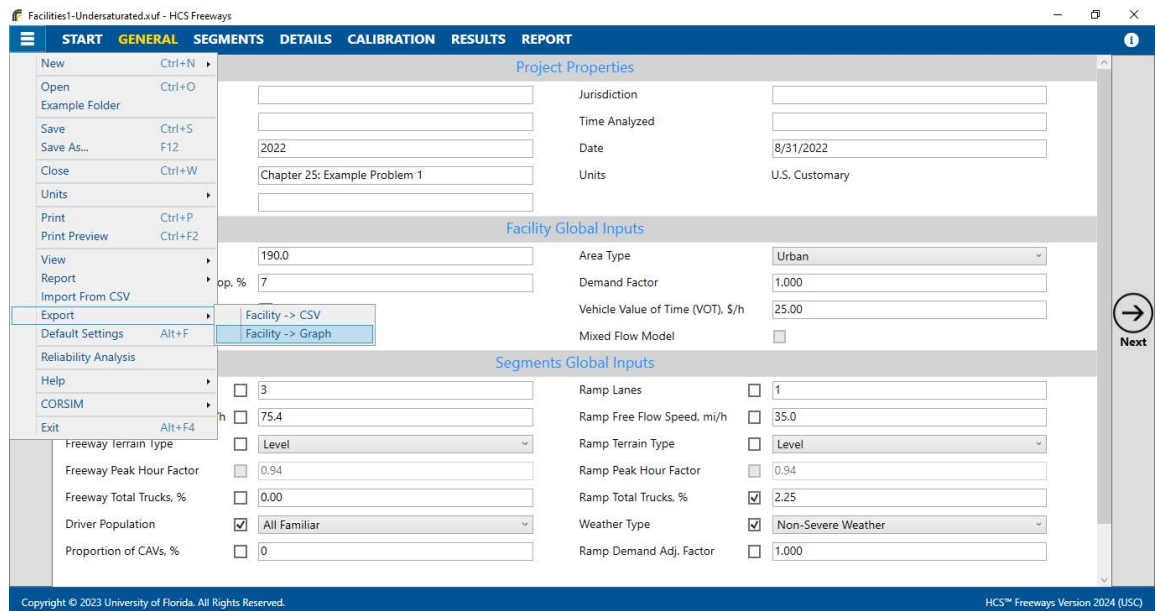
Facilities1-Undersaturated.xuf - HCS Freeways

START GENERAL SEGMENTS DETAILS CALIBRATION RESULTS REPORT

New Ctrl+N
Open Ctrl+O
Example Folder
Save Ctrl+S
Save As... F12
Close Ctrl+W
Units
Print Ctrl+P
Print Preview Ctrl+F2
View
Report
Import From CSV
Export
Default Settings Alt+F
Reliability Analysis
Help
CORSIM
Exit Alt+F4

Facility -> CSV
Facility -> Graph

Project Properties

| | | Jurisdiction | |
|---|---|---|---|
| | | Time Analyzed | |
| | 2022 | Date | 8/31/2022 |
| | Chapter 25: Example Problem 1 | Units | U.S. Customary |

Facility Global Inputs

| | | | |
|---|---|---|---|
| | 190.0 | Area Type | Urban |
| op, % | 7 | Demand Factor | 1.000 |
| | | Vehicle Value of Time (VOT), $/h | 25.00 |
| | | Mixed Flow Model | |

Segments Global Inputs

| | | | |
|---|---|---|---|
| | 3 | Ramp Lanes | 1 |
| h | 75.4 | Ramp Free Flow Speed, mi/h | 35.0 |
| Freeway Terrain Type | Level | Ramp Terrain Type | Level |
| Freeway Peak Hour Factor | 0.94 | Ramp Peak Hour Factor | 0.94 |
| Freeway Total Trucks, % | 0.00 | Ramp Total Trucks, % | 2.25 |
| Driver Population | All Familiar | Weather Type | Non-Severe Weather |
| Proportion of CAVs, % | 0 | Ramp Demand Adj. Factor | 1.000 |

Next

Copyright © 2023 University of Florida. All Rights Reserved.
HCS™ Freeways Version 2024 (USC)